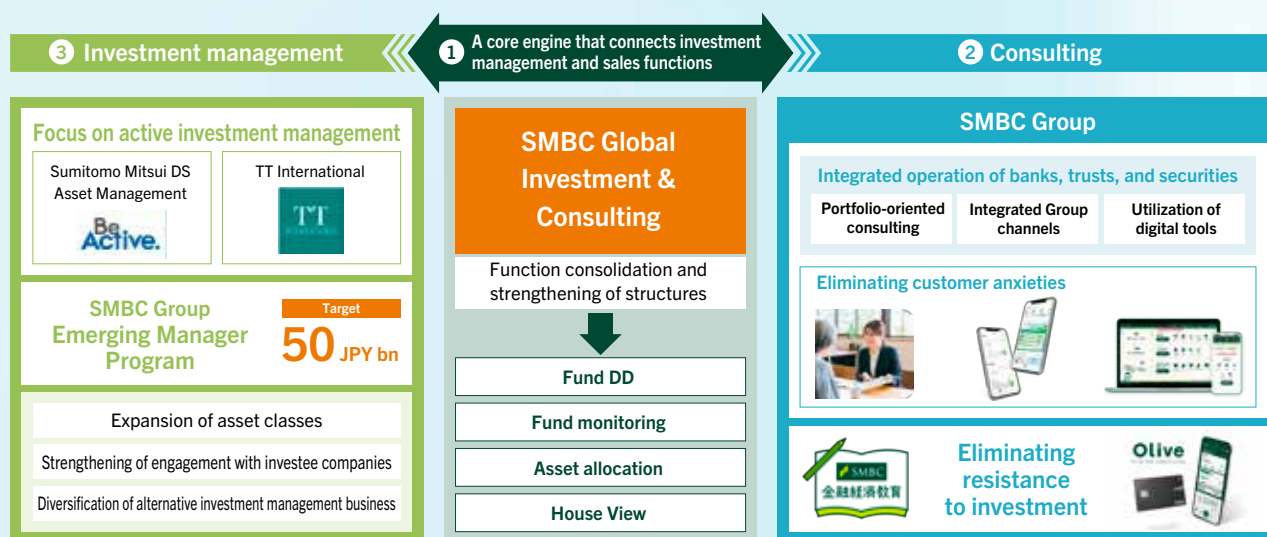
③ Investment management

① A core engine that connects investment management and sales functions

② Consulting

Focus on active investment management

Sumitomo Mitsui DS Asset Management

Be Active.

TT International

TT

SMBC Group Emerging Manager Program

Target

50 JPY bn

Expansion of asset classes

Strengthening of engagement with investee companies

Diversification of alternative investment management business

SMBC Global Investment & Consulting

Function consolidation and strengthening of structures

Fund DD

Fund monitoring

Asset allocation

House View

SMBC Group

Integrated operation of banks, trusts, and securities

Portfolio-oriented consulting

Integrated Group channels

Utilization of digital tools

Eliminating customer anxieties

SMBC 金融経済教育

Eliminating resistance to investment

Olive